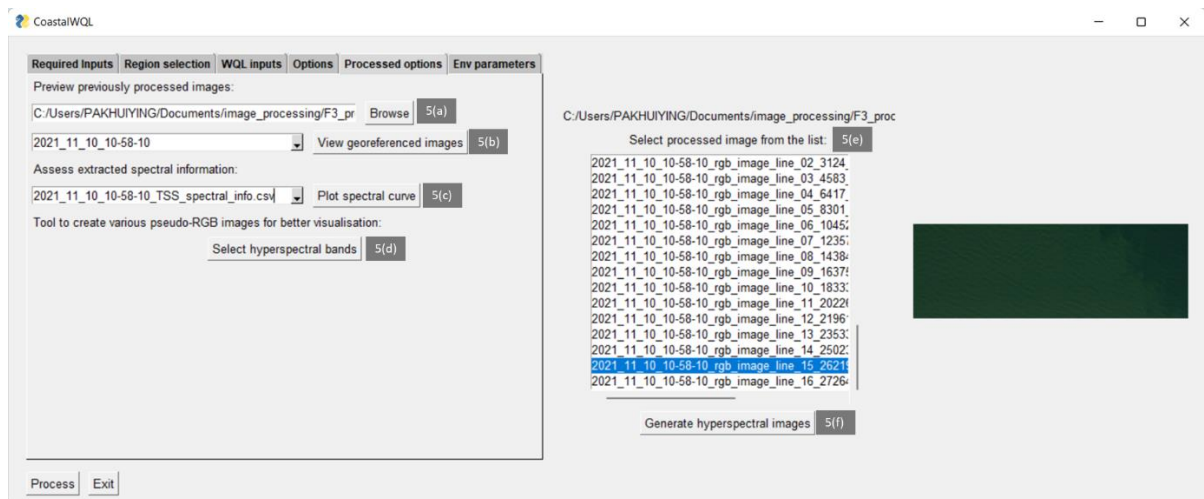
CoastalWQL

Required inputs | Region selection | WQL inputs | Options | Processed options | Env parameters

Preview previously processed images:

C:/Users/PAKHUIYING/Documents/image_processing/F3_pr Browse 5(a)

2021_11_10_10-58-10 View georeferenced images 5(b)

Assess extracted spectral information:

2021_11_10_10-58-10_TSS_spectral_info.csv Plot spectral curve 5(c)

Tool to create various pseudo-RGB images for better visualisation:

Select hyperspectral bands 5(d)

C:/Users/PAKHUIYING/Documents/image_processing/F3_proc

Select processed image from the list: 5(e)

2021_11_10_10-58-10_rgb_image_line_02_3124_
2021_11_10_10-58-10_rgb_image_line_03_4583_
2021_11_10_10-58-10_rgb_image_line_04_6417_
2021_11_10_10-58-10_rgb_image_line_05_8301_
2021_11_10_10-58-10_rgb_image_line_06_10452
2021_11_10_10-58-10_rgb_image_line_07_12357
2021_11_10_10-58-10_rgb_image_line_08_14384
2021_11_10_10-58-10_rgb_image_line_09_16375
2021_11_10_10-58-10_rgb_image_line_10_18333
2021_11_10_10-58-10_rgb_image_line_11_20226
2021_11_10_10-58-10_rgb_image_line_12_21961
2021_11_10_10-58-10_rgb_image_line_13_23533
2021_11_10_10-58-10_rgb_image_line_14_25023
2021_11_10_10-58-10_rgb_image_line_15_26219
2021_11_10_10-58-10_rgb_image_line_16_27264

Generate hyperspectral images 5(f)

Process Exit